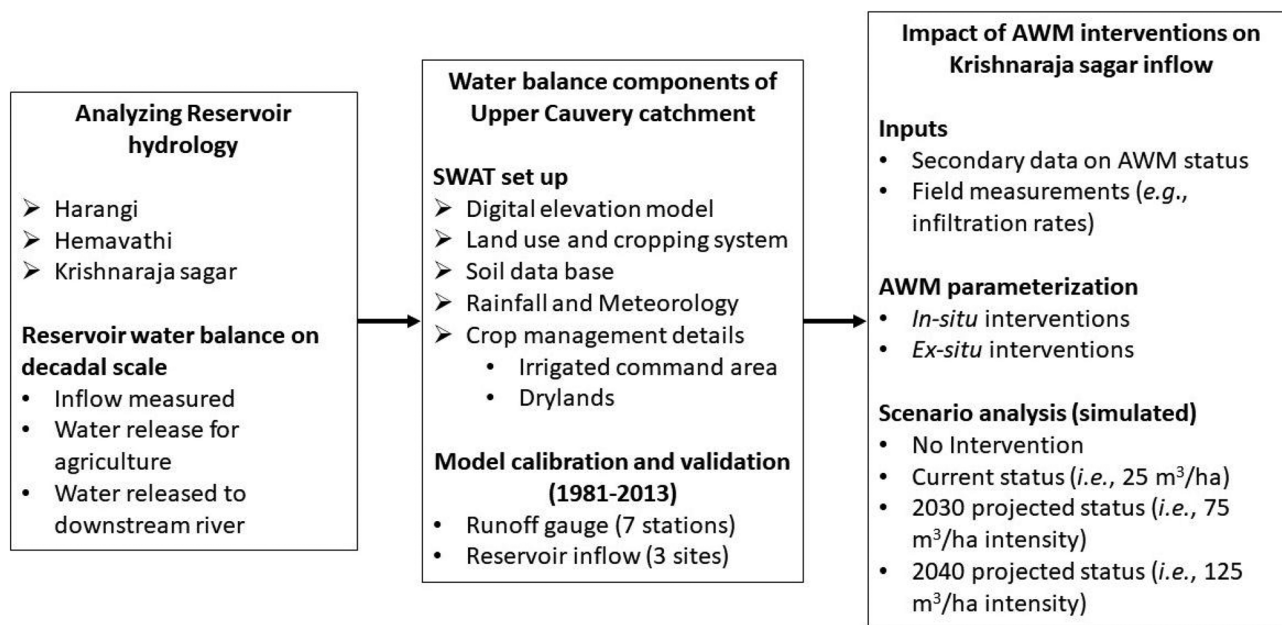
Analyzing Reservoir hydrology

➢ Harangi
➢ Hemavathi
➢ Krishnaraja sagar

Reservoir water balance on decadal scale
• Inflow measured
• Water release for agriculture
• Water released to downstream river

Water balance components of Upper Cauvery catchment

SWAT set up
➢ Digital elevation model
➢ Land use and cropping system
➢ Soil data base
➢ Rainfall and Meteorology
➢ Crop management details
• Irrigated command area
• Drylands

Model calibration and validation (1981-2013)
• Runoff gauge (7 stations)
• Reservoir inflow (3 sites)

Impact of AWM interventions on Krishnaraja sagar inflow

Inputs
• Secondary data on AWM status
• Field measurements (e.g., infiltration rates)

AWM parameterization
• In-situ interventions
• Ex-situ interventions

Scenario analysis (simulated)
• No Intervention
• Current status (i.e., 25 m$^3$/ha)
• 2030 projected status (i.e., 75 m$^3$/ha intensity)
• 2040 projected status (i.e., 125 m$^3$/ha intensity)